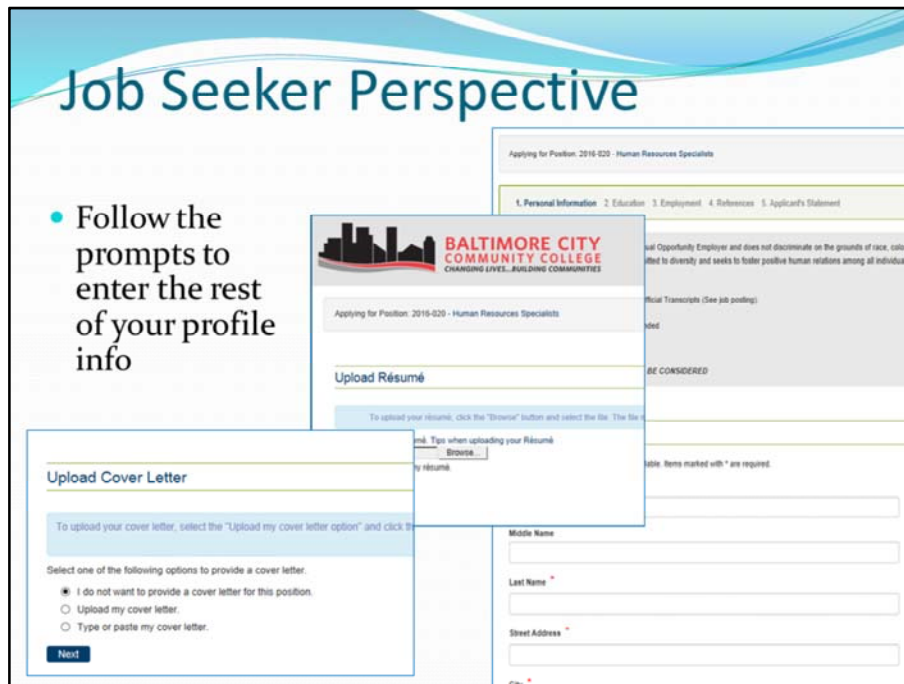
Job Seeker Perspective

Follow the prompts to enter the rest of your profile info

Applying for Position: 2016-020 - Human Resources Specialists

1. Personal Information 2. Education 3. Employment 4. References 5. Applicant's Statement

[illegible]al Opportunity Employer and does not discriminate on the grounds of race, colo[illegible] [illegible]itted to diversity and seeks to foster positive human relations among all individua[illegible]

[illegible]fficial Transcripts (See job posting)

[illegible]ded

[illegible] BE CONSIDERED

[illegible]lable. Items marked with * are required.

Middle Name

Last Name *

Street Address *

BALTIMORE CITY COMMUNITY COLLEGE
CHANGING LIVES...BUILDING COMMUNITIES

Applying for Position: 2016-020 - Human Resources Specialists

Upload Résumé

To upload your résumé, click the "Browse" button and select the file. The file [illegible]

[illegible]umé. Tips when uploading your Résumé

Browse...

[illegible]y résumé.

Upload Cover Letter

To upload your cover letter, select the "Upload my cover letter option" and click th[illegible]

Select one of the following options to provide a cover letter.

I do not want to provide a cover letter for this position.

Upload my cover letter.

Type or paste my cover letter.

Next